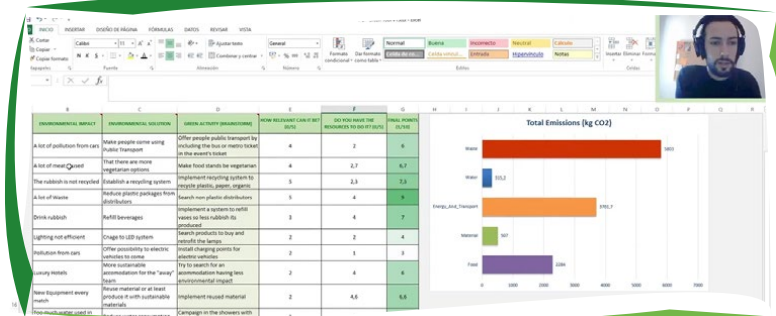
INICIO INSERTAR DISEÑO DE PÁGINA FÓRMULAS DATOS REVISAR VISTA

Cortar
Copiar
Copiar formato
Portapapeles
Calibri
N K S
Fuente
Ajustar texto
Combinar y centrar
Alineación
General
Número
Formato condicional
Dar formato como tabla
Normal
Buena
Incorrecto
Neutral
Cálculo
Celda de co...
Celda vincul...
Entrada
Hipervínculo
Notas
Estilos
Insertar
Eliminar
Forma
Celdas

| B | C | D | E | F | G |
|---|---|---|---|---|---|
| ENVIRONMENTAL IMPACT | ENVIRONMENTAL SOLUTION | GREEN ACTIVITY (BRAINSTORM) | HOW RELEVANT CAN IT BE? (0/5) | DO YOU HAVE THE RESOURCES TO DO IT? (0/5) | FINAL POINTS (0/10) |
| A lot of pollution from cars | Make people come using Public Transport | Offer people public transport by including the bus or metro ticket in the event's ticket | 4 | 2 | 6 |
| A lot of meat used | That there are more vegetarian options | Make food stands be vegetarian | 4 | 2,7 | 6,7 |
| The rubbish is not recycled | Establish a recycling system | Implement recycling system to recycle plastic, paper, organic | 5 | 2,3 | 7,3 |
| A lot of Waste | Reduce plastic packages from distributors | Search non plastic distributors | 5 | 4 | 9 |
| Drink rubbish | Refill beverages | Implement a system to refill vases so less rubbish its produced | 3 | 4 | 7 |
| Lighting not efficient | Chage to LED system | Search products to buy and retrofit the lamps | 2 | 2 | 4 |
| Pollution from cars | Offer possibility to electric vehicles to come | Install charging points for electric vehicles | 2 | 1 | 3 |
| Luxury Hotels | More sustainable acommodation for the "away" team | Try to search for an acommodation having less environmental impact | 2 | 4 | 6 |
| New Equipment every match | Reuse material or at least produce it with sustainable materials | Implement reused material | 2 | 4,6 | 6,6 |
| Too much water used in | | Campaign in the showers with | | | |

Total Emissions (kg CO2)

Waste 5853
Water 553,2
Energy_and_Transport 3702,7
Material 567
Food 2200

0 1000 2000 3000 4000 5000 6000 7000